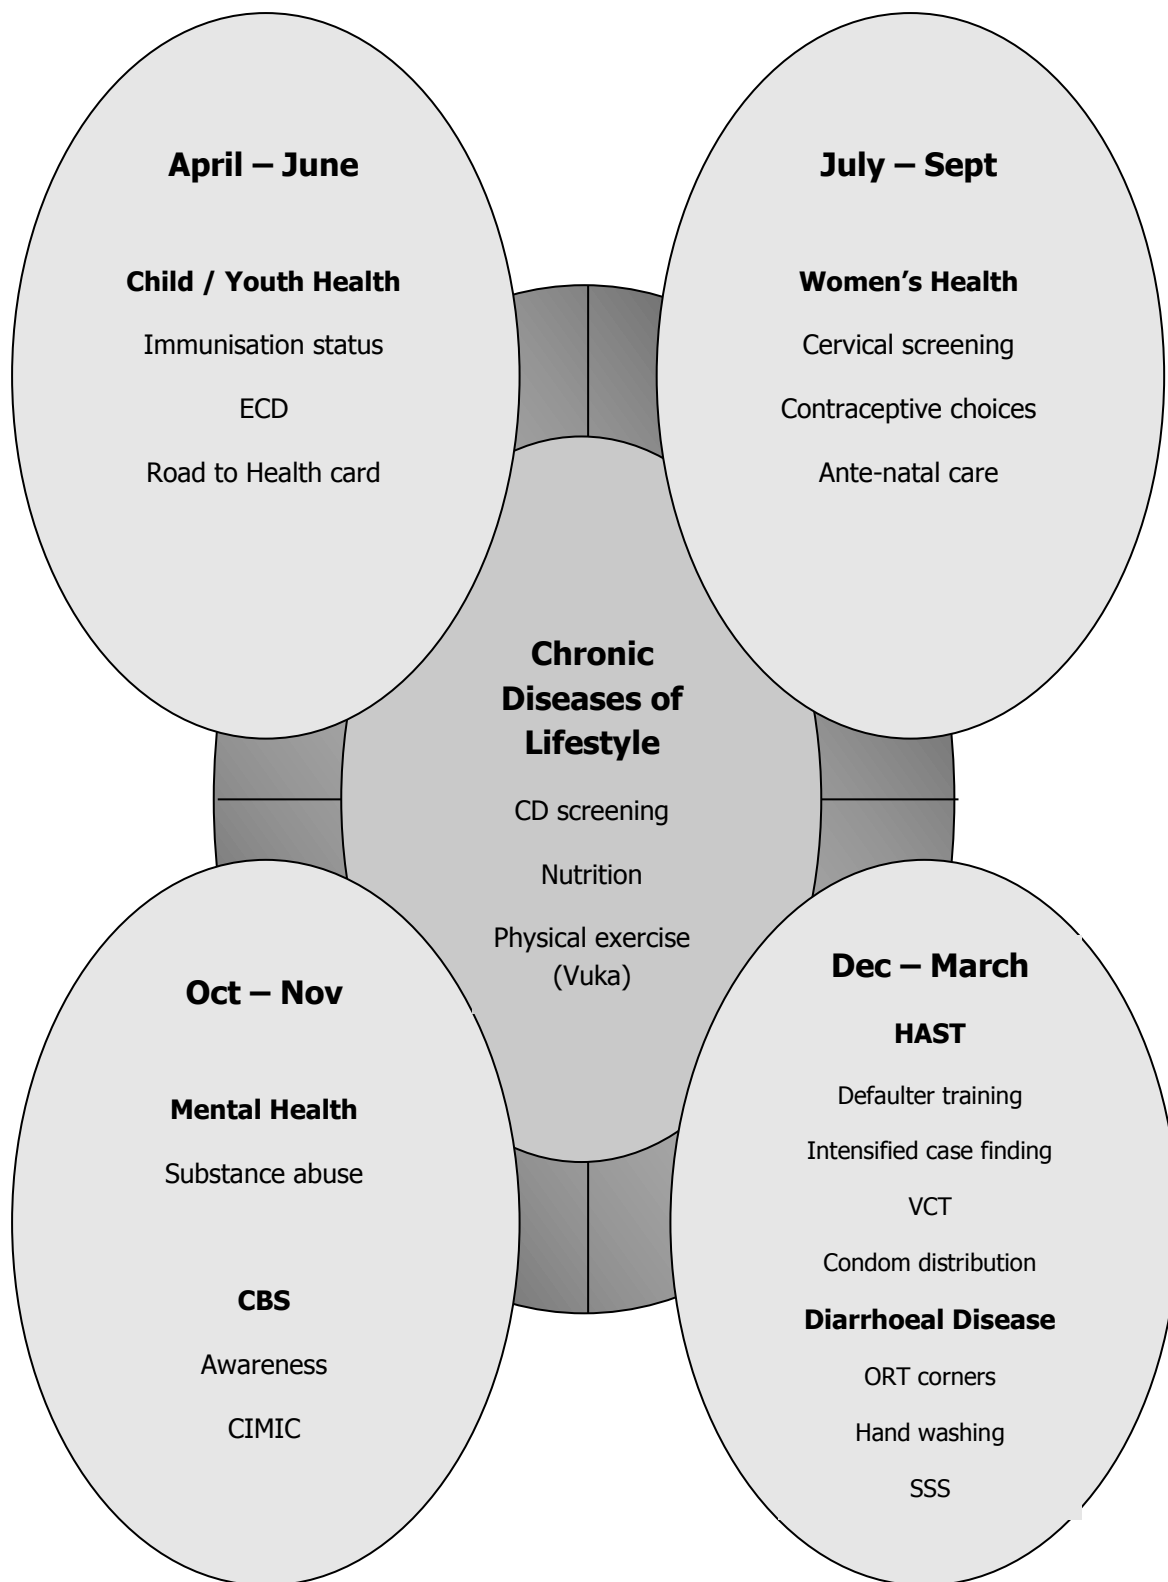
April – June

Child / Youth Health

Immunisation status

ECD

Road to Health card

July – Sept

Women's Health

Cervical screening

Contraceptive choices

Ante-natal care

Chronic Diseases of Lifestyle

CD screening

Nutrition

Physical exercise (Vuka)

Oct – Nov

Mental Health

Substance abuse

CBS

Awareness

CIMIC

Dec – March

HAST

Defaulter training

Intensified case finding

VCT

Condom distribution

Diarrhoeal Disease

ORT corners

Hand washing

SSS